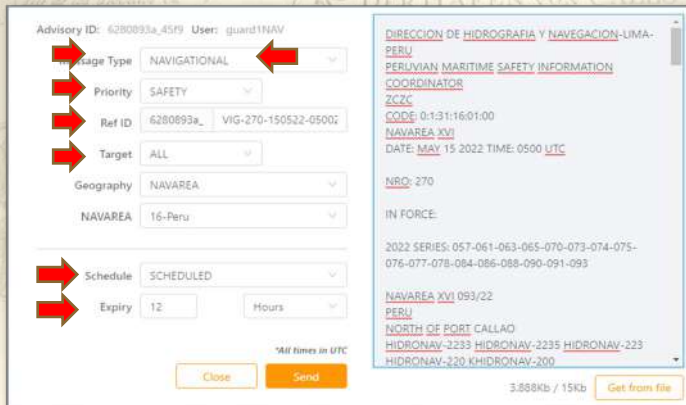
Advisory ID: 6280893a_45f9 User: guard1NAV

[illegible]ssage Type NAVIGATIONAL

Priority SAFETY

Ref ID 6280893a_ VIG-270-150522-0500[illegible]

Target ALL

Geography NAVAREA

NAVAREA 16-Peru

Schedule SCHEDULED

Expiry 12 Hours

*All times in UTC

Close Send

DIRECCION DE HIDROGRAFIA Y NAVEGACION-LIMA-PERU
PERUVIAN MARITIME SAFETY INFORMATION COORDINATOR
ZCZC
CODE: 0:1:31:16:01:00
NAVAREA XVI
DATE: MAY 15 2022 TIME: 0500 UTC

NRO: 270

IN FORCE:

2022 SERIES: 057-061-063-065-070-073-074-075-076-077-078-084-086-088-090-091-093

NAVAREA XVI 093/22
PERU
NORTH OF PORT CALLAO
HIDRONAV-2233 HIDRONAV-2235 HIDRONAV-223
HIDRONAV-220 KHIDRONAV-200

3.888Kb / 15Kb Get from file